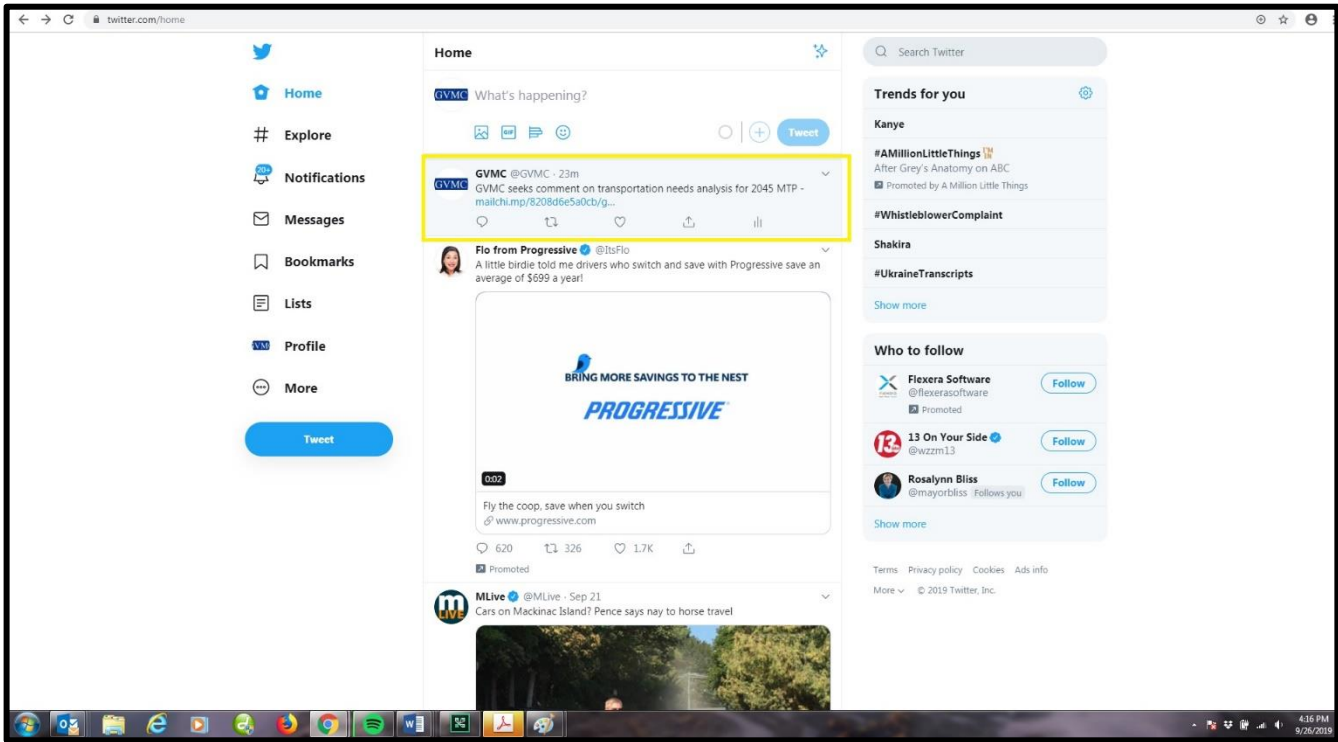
twitter.com/home

Home
Explore
20+
Notifications
Messages
Bookmarks
Lists
GVM
Profile
More
Tweet

Home
GVMC What's happening?
Tweet

GVMC @GVMC · 23m
GVMC seeks comment on transportation needs analysis for 2045 MTP - mailchi.mp/8208d6e5a0cb/g...

Flo from Progressive @ItsFlo
A little birdie told me drivers who switch and save with Progressive save an average of $699 a year!

BRING MORE SAVINGS TO THE NEST
PROGRESSIVE
0:02
Fly the coop, save when you switch
www.progressive.com
620 326 1.7K
Promoted

MLive @MLive · Sep 21
Cars on Mackinac Island? Pence says nay to horse travel

Search Twitter

Trends for you
Kanye
#AMillionLittleThings
After Grey's Anatomy on ABC
Promoted by A Million Little Things
#WhistleblowerComplaint
Shakira
#UkraineTranscripts
Show more

Who to follow
Flexera Software
@flexerasoftware
Promoted
Follow
13 On Your Side
@wzzm13
Follow
Rosalynn Bliss
@mayorbliss Follows you
Follow
Show more

Terms Privacy policy Cookies Ads info
More © 2019 Twitter, Inc.

4:16 PM
9/26/2019